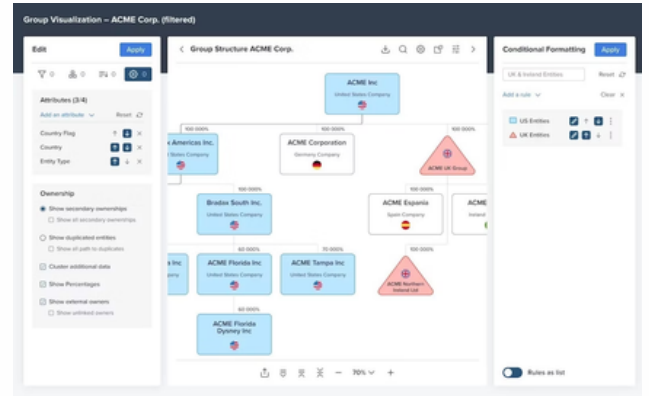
Group Visualization – ACME Corp. (filtered)

Edit
Apply
0 0 0 0

Attributes (3/4)
Add an attribute
Reset
Country Flag
Country
Entity Type

Ownership
Show secondary ownerships
Show all secondary ownerships
Show duplicated entities
Show all path to duplicates
Cluster additional data
Show Percentages
Show external owners
Show unlinked owners

Group Structure ACME Corp.

ACME Inc
United States Company
100.000%
100.000%
100.000%
k Americas Inc.
States Company
ACME Corporation
Germany Company
ACME UK Group
100.000%
Bradox South Inc.
United States Company
100.000%
ACME Espania
Spain Company
ACME
Ireland
100.000%
70.000%
a Inc
ACME Florida Inc
United States Company
ACME Tampa Inc
United States Company
ACME Northern Ireland Ltd
60.000%
ACME Florida Dysney Inc
United States Company

70%

Conditional Formatting
Apply
UK & Ireland Entities
Reset
Add a rule
Clear
US Entities
UK Entities

Rules as list